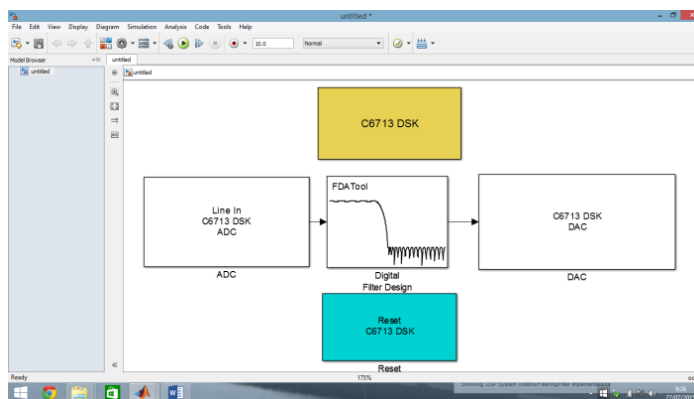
untitled *

File Edit View Display Diagram Simulation Analysis Code Tools Help

10.0

Normal

Model Browser

untitled

untitled

untitled

C6713 DSK

Line In
C6713 DSK
ADC

ADC

FDATool

Digital
Filter Design

C6713 DSK
DAC

DAC

Reset
C6713 DSK

Reset

Ready

175%

oc

9:26
27/07/2015